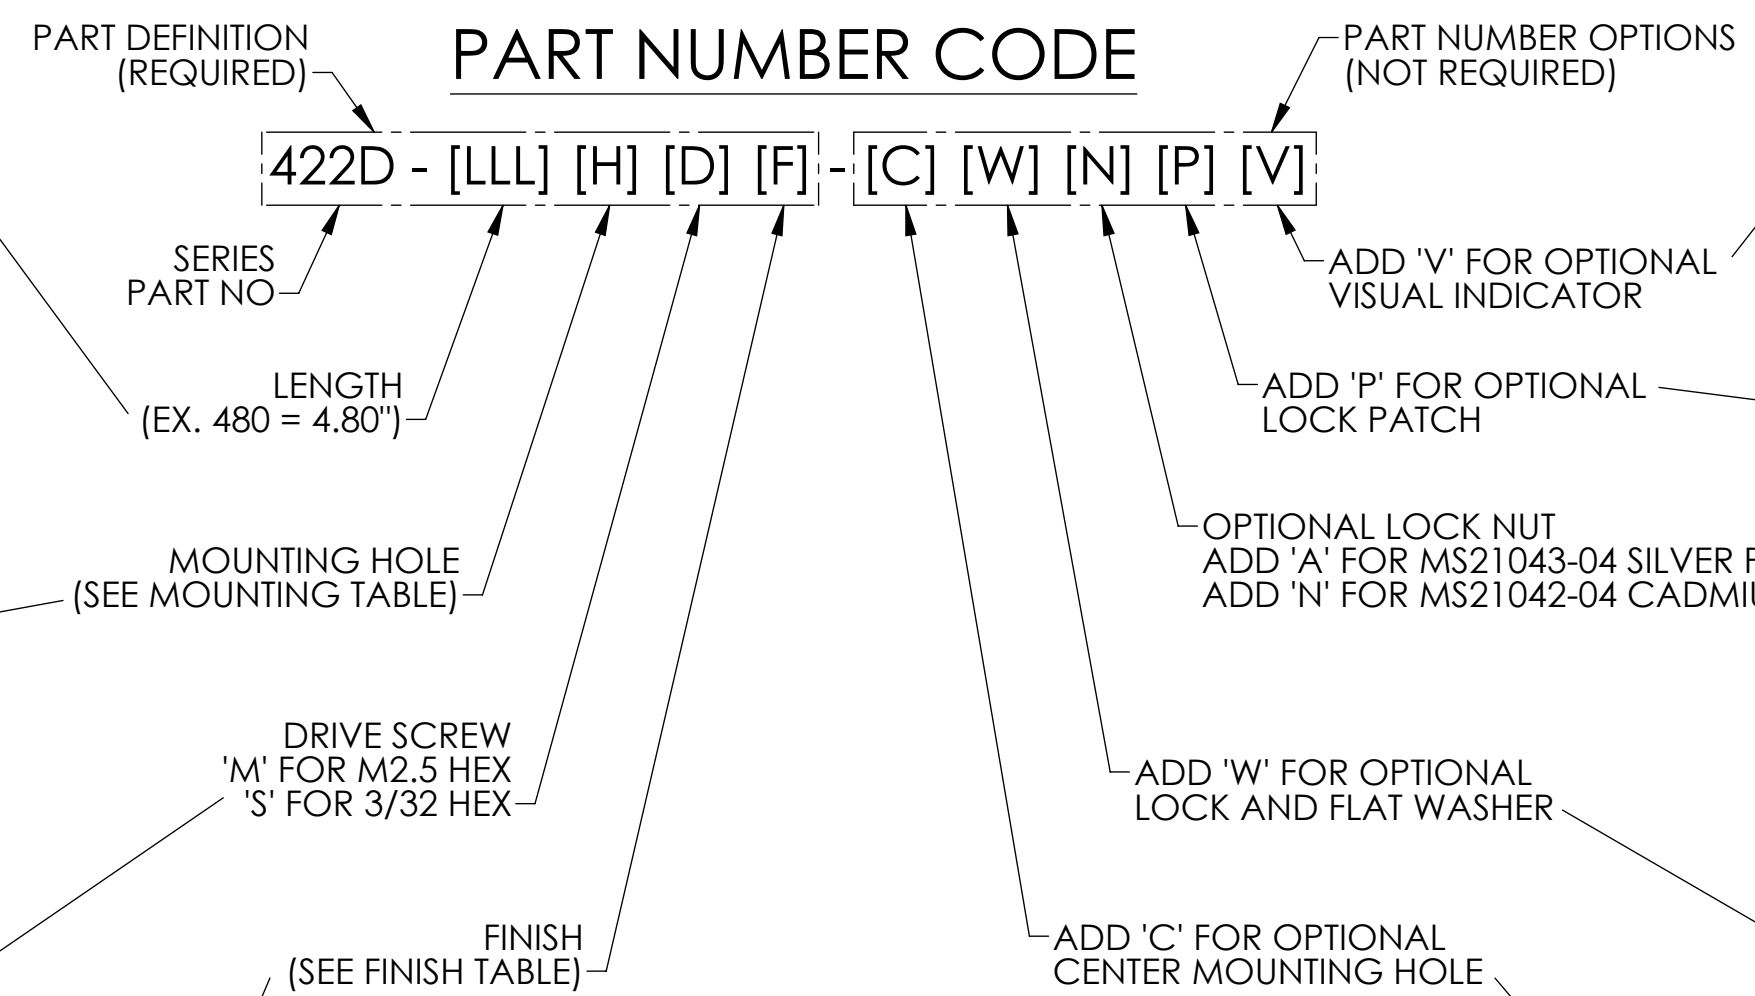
PART DEFINITION
(REQUIRED)

PART NUMBER CODE

PART NUMBER OPTIONS
(NOT REQUIRED)

422D - [LLL] [H] [D] [F] - [C] [W] [N] [P] [V]

SERIES
PART NO

ADD 'V' FOR OPTIONAL
VISUAL INDICATOR

LENGTH
(EX. 480 = 4.80")

ADD 'P' FOR OPTIONAL
LOCK PATCH

OPTIONAL LOCK NUT
ADD 'A' FOR MS21043-04 SILVER F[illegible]
ADD 'N' FOR MS21042-04 CADMI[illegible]

MOUNTING HOLE
(SEE MOUNTING TABLE)

DRIVE SCREW
'M' FOR M2.5 HEX
'S' FOR 3/32 HEX

ADD 'W' FOR OPTIONAL
LOCK AND FLAT WASHER

FINISH
(SEE FINISH TABLE)

ADD 'C' FOR OPTIONAL
CENTER MOUNTING HOLE